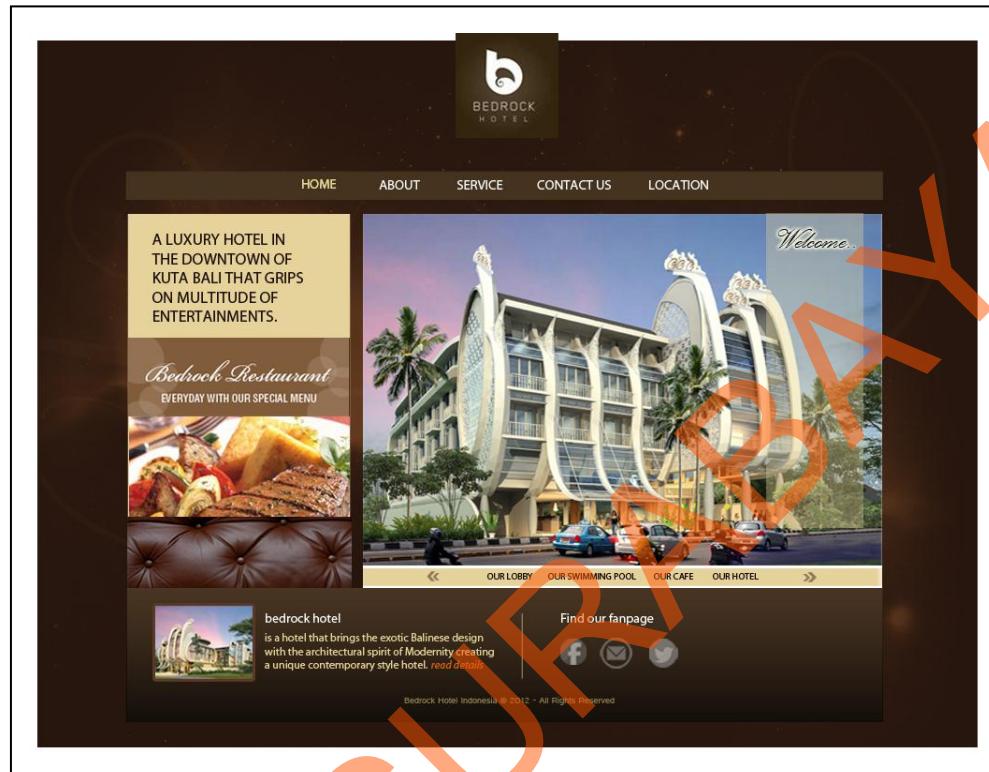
BEDROCK
HOTEL

HOME ABOUT SERVICE CONTACT US LOCATION

A LUXURY HOTEL IN THE DOWNTOWN OF KUTA BALI THAT GRIPS ON MULTITUDE OF ENTERTAINMENTS.

Welcome...

Bedrock Restaurant
EVERYDAY WITH OUR SPECIAL MENU

« OUR LOBBY OUR SWIMMING POOL OUR CAFE OUR HOTEL »

bedrock hotel
is a hotel that brings the exotic Balinese design with the architectural spirit of Modernity creating a unique contemporary style hotel. read details

Find our fanpage

Bedrock Hotel Indonesia © 2012 - All Rights Reserved

SURABAYA